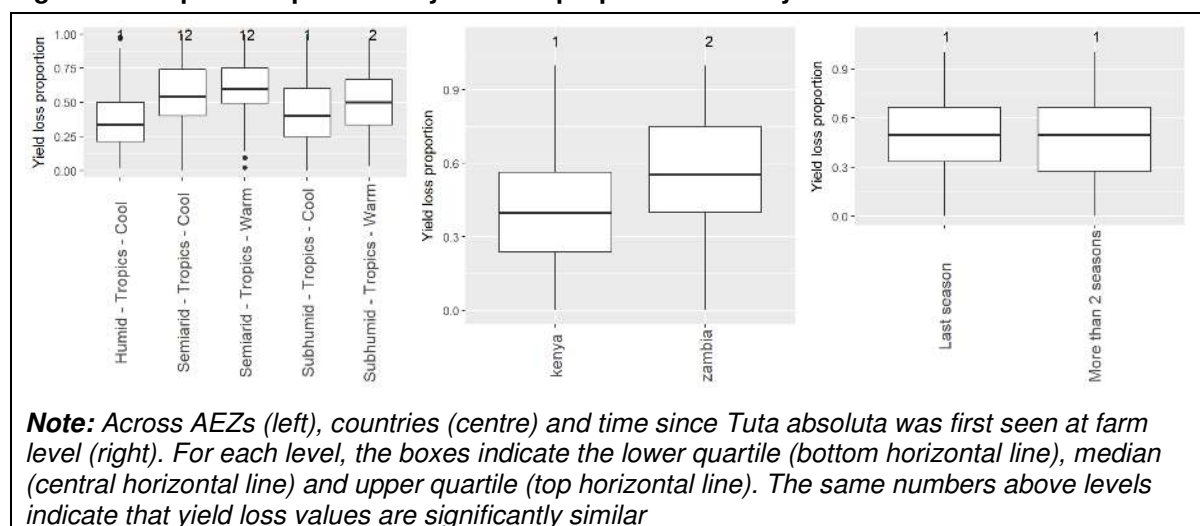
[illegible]

Yield loss proportion

1.00
0.75
0.50
0.25
0.00

1 12 12 1 2

Humid - Tropics - Cool
Semiarid - Tropics - Cool
Semiarid - Tropics - Warm
Subhumid - Tropics - Cool
Subhumid - Tropics - Warm

Yield loss proportion

0.9
0.6
0.3
0.0

1 2

kenya
zambia

Yield loss proportion

0.9
0.6
0.3
0.0

1 1

Last season
More than 2 seasons

***Note:*** *Across AEZs (left), countries (centre) and time since Tuta absoluta was first seen at farm level (right). For each level, the boxes indicate the lower quartile (bottom horizontal line), median (central horizontal line) and upper quartile (top horizontal line). The same numbers above levels indicate that yield loss values are significantly similar*